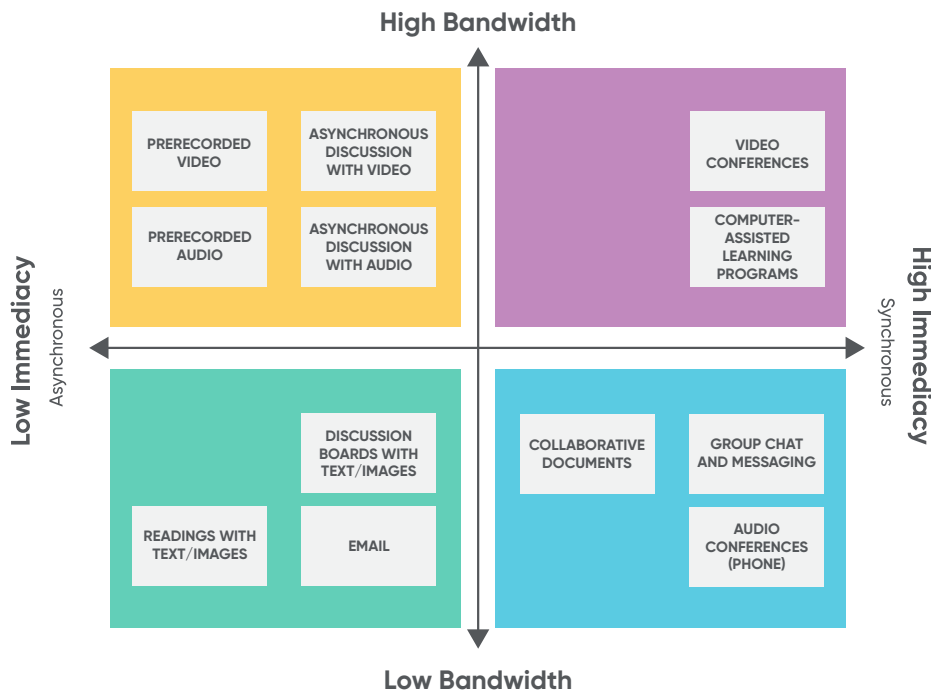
High Bandwidth

PRERECORDED VIDEO

ASYNCHRONOUS DISCUSSION WITH VIDEO

PRERECORDED AUDIO

ASYNCHRONOUS DISCUSSION WITH AUDIO

VIDEO CONFERENCES

COMPUTER-ASSISTED LEARNING PROGRAMS

Low Immediacy

Asynchronous

High Immediacy

Synchronous

DISCUSSION BOARDS WITH TEXT/IMAGES

READINGS WITH TEXT/IMAGES

EMAIL

COLLABORATIVE DOCUMENTS

GROUP CHAT AND MESSAGING

AUDIO CONFERENCES (PHONE)

Low Bandwidth